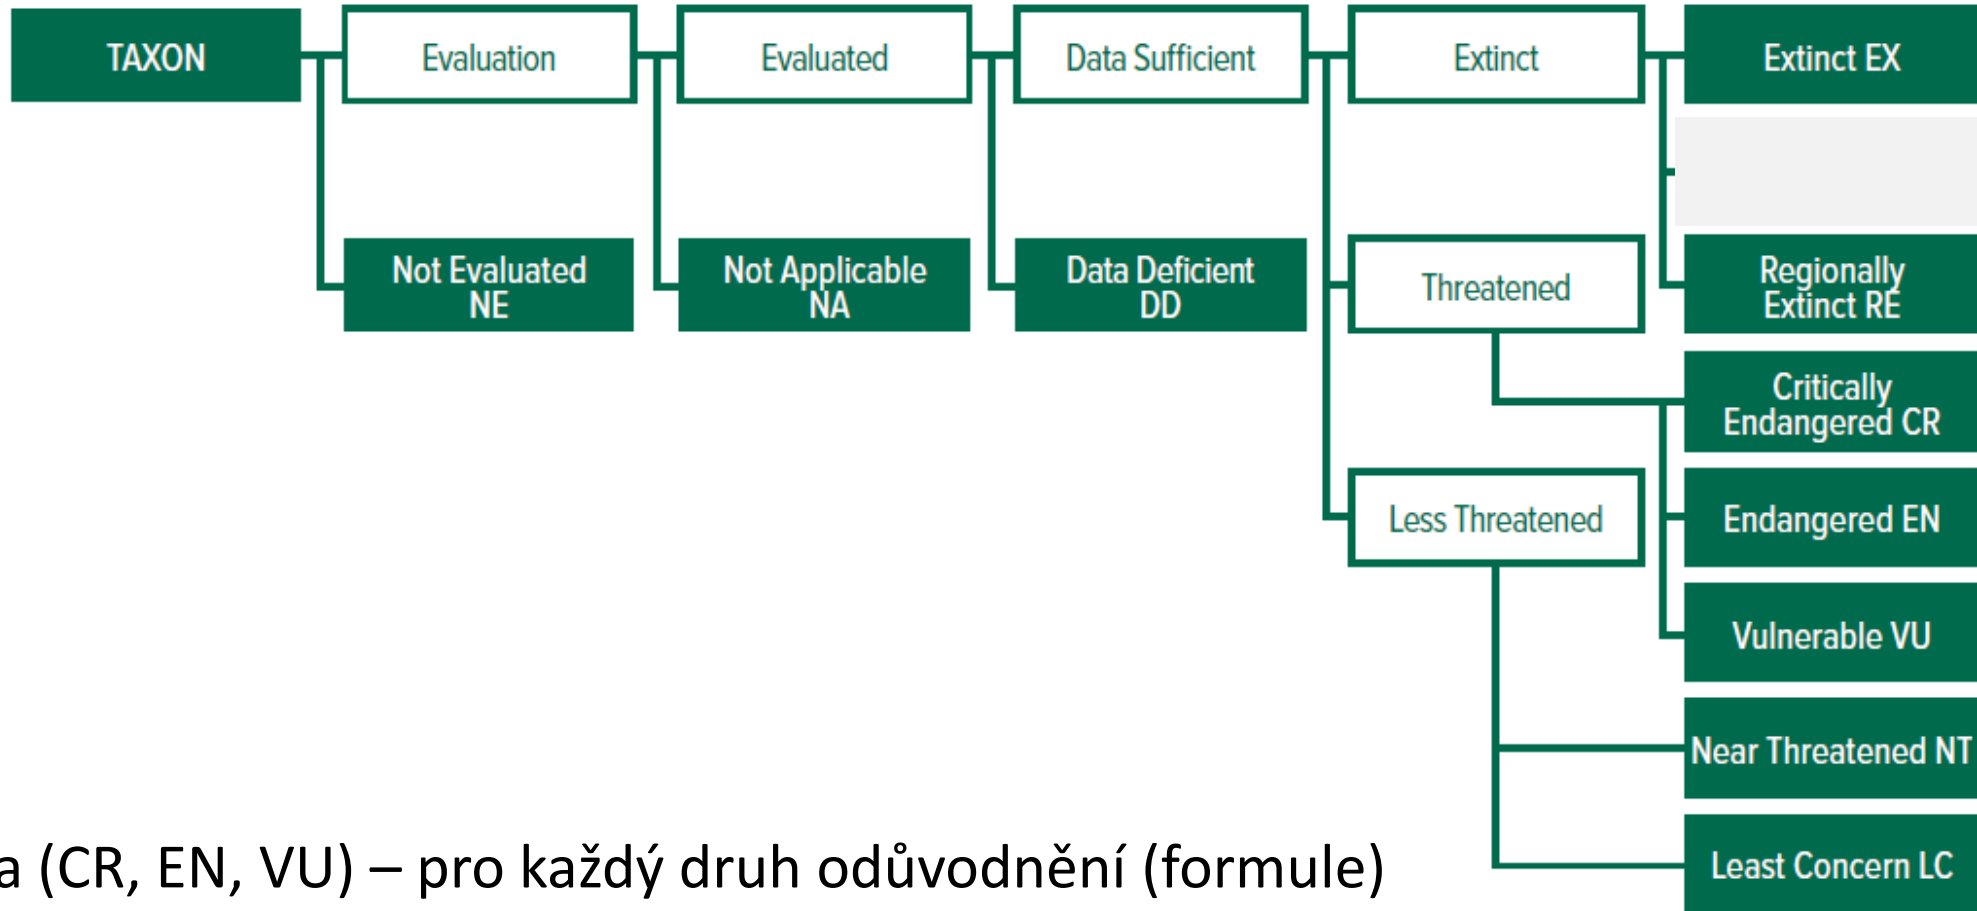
TAXON

Evaluation

Not Evaluated NE

Evaluated

Not Applicable NA

Data Sufficient

Data Deficient DD

Extinct

Threatened

Less Threatened

Extinct EX

Regionally Extinct RE

Critically Endangered CR

Endangered EN

Vulnerable VU

Near Threatened NT

Least Concern LC

a (CR, EN, VU) – pro každý druh odůvodnění (formule)